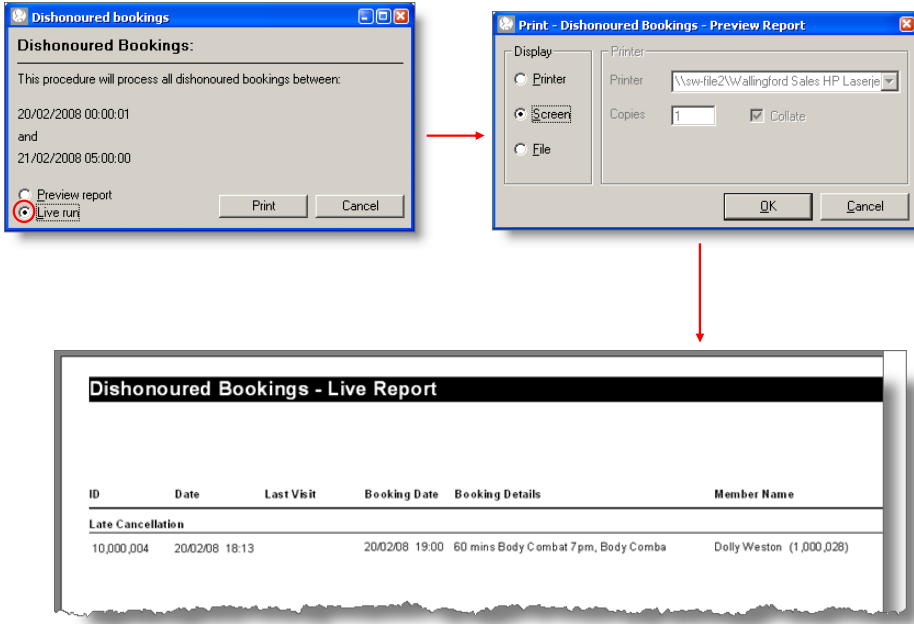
Dishonoured bookings

Dishonoured Bookings:

This procedure will process all dishonoured bookings between:

20/02/2008 00:00:01

and

21/02/2008 05:00:00

Preview report

Live run

Print

Cancel

Print - Dishonoured Bookings - Preview Report

Display

Printer

Screen

File

Printer

Printer \\sw-file2\Wallingford Sales HP Laserje

Copies 1

Collate

OK

Cancel

Dishonoured Bookings - Live Report

| ID | Date | Last Visit | Booking Date | Booking Details | Member Name |
|---|---|---|---|---|---|
| Late Cancellation | | | | | |
| 10,000,004 | 20/02/08 18:13 | | 20/02/08 19:00 | 60 mins Body Combat 7pm, Body Comba | Dolly Weston (1,000,028) |